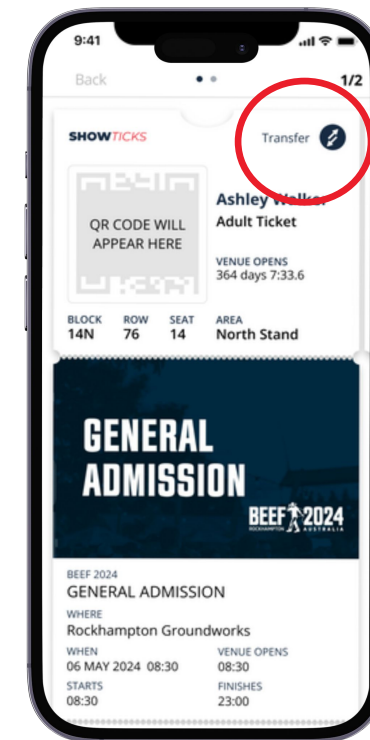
9:41

Back

1/2

SHOWTICKS

Transfer

QR CODE WILL APPEAR HERE

Ashley Walker
Adult Ticket

VENUE OPENS
364 days 7:33.6

BLOCK
14N

ROW
76

SEAT
14

AREA
North Stand

GENERAL ADMISSION

BEEF 2024
ROCKHAMPTON AUSTRALIA

BEEF 2024
GENERAL ADMISSION

WHERE
Rockhampton Groundworks

WHEN
06 MAY 2024 08:30

VENUE OPENS
08:30

STARTS
08:30

FINISHES
23:00